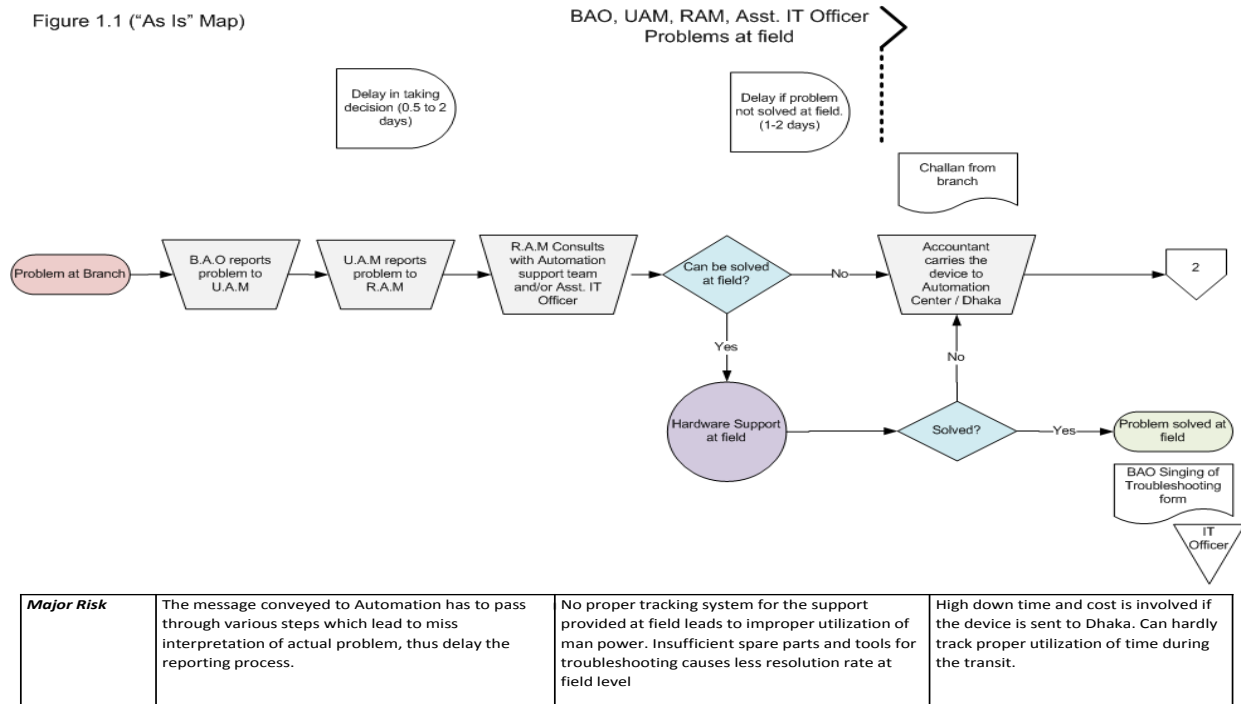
Figure 1.1 ("As Is" Map)

BAO, UAM, RAM, Asst. IT Officer
Problems at field

Delay in taking decision (0.5 to 2 days)

Delay if problem not solved at field. (1-2 days)

Challan from branch

Problem at Branch

B.A.O reports problem to U.A.M

U.A.M reports problem to R.A.M

R.A.M Consults with Automation support team and/or Asst. IT Officer

Can be solved at field?

No

Accountant carries the device to Automation Center / Dhaka

2

Yes

No

Hardware Support at field

Solved?

Yes

Problem solved at field

BAO Singing of Troubleshooting form

IT Officer

| Major Risk | The message conveyed to Automation has to pass through various steps which lead to miss interpretation of actual problem, thus delay the reporting process. | No proper tracking system for the support provided at field leads to improper utilization of man power. Insufficient spare parts and tools for troubleshooting causes less resolution rate at field level | High down time and cost is involved if the device is sent to Dhaka. Can hardly track proper utilization of time during the transit. |
|---|---|---|---|